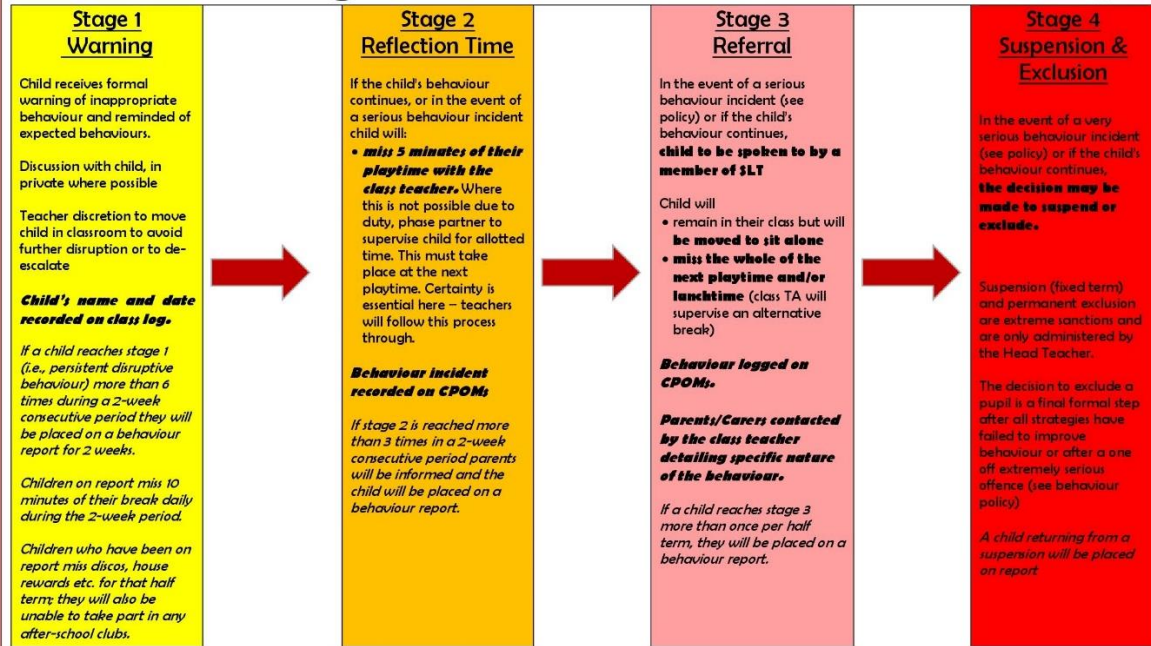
Stage 1
Warning

Child receives formal warning of inappropriate behaviour and reminded of expected behaviours.

Discussion with child, in private where possible

Teacher discretion to move child in classroom to avoid further disruption or to de-escalate

Child's name and date recorded on class log.

If a child reaches stage 1 (i.e., persistent disruptive behaviour) more than 6 times during a 2-week consecutive period they will be placed on a behaviour report for 2 weeks.

Children on report miss 10 minutes of their break daily during the 2-week period.

Children who have been on report miss discos, house rewards etc. for that half term; they will also be unable to take part in any after-school clubs.

Stage 2
Reflection Time

If the child's behaviour continues, or in the event of a serious behaviour incident child will:

• miss 5 minutes of their playtime with the class teacher. Where this is not possible due to duty, phase partner to supervise child for allotted time. This must take place at the next playtime. Certainty is essential here – teachers will follow this process through.

Behaviour incident recorded on CPOMs

If stage 2 is reached more than 3 times in a 2-week consecutive period parents will be informed and the child will be placed on a behaviour report.

Stage 3
Referral

In the event of a serious behaviour incident (see policy) or if the child's behaviour continues, child to be spoken to by a member of SLT

Child will
• remain in their class but will be moved to sit alone
• miss the whole of the next playtime and/or lunchtime (class TA will supervise an alternative break)

Behaviour logged on CPOMs.

Parents/Carers contacted by the class teacher detailing specific nature of the behaviour.

If a child reaches stage 3 more than once per half term, they will be placed on a behaviour report.

Stage 4
Suspension & Exclusion

In the event of a very serious behaviour incident (see policy) or if the child's behaviour continues, the decision may be made to suspend or exclude.

Suspension (fixed term) and permanent exclusion are extreme sanctions and are only administered by the Head Teacher.

The decision to exclude a pupil is a final formal step after all strategies have failed to improve behaviour or after a one off extremely serious offence (see behaviour policy)

A child returning from a suspension will be placed on report